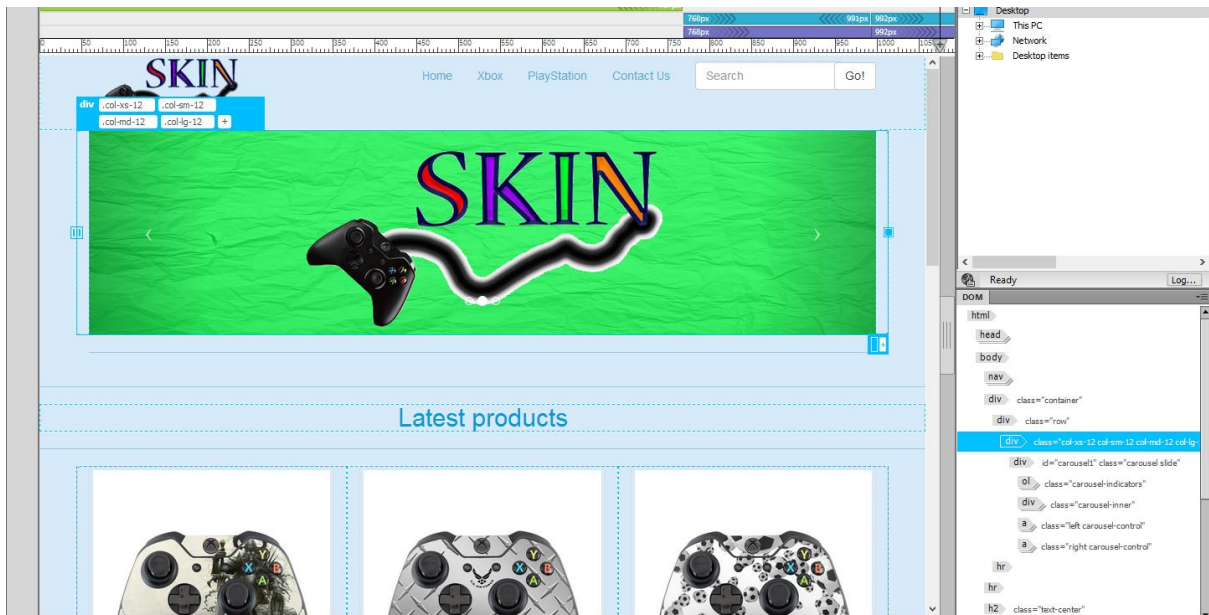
768px 991px 992px
768px 992px

0 50 100 150 200 250 300 350 400 450 500 550 600 650 700 750 800 850 900 950 1000 1050

SKIN

Home Xbox PlayStation Contact Us Search Go!

div .col-xs-12 .col-sm-12 .col-md-12 .col-lg-12 +

SKIN

Latest products

Desktop
This PC
Network
Desktop items

Ready Log...

DOM
html
head
body
nav
div class="container"
div class="row"
div class="col-xs-12 col-sm-12 col-md-12 col-lg-
div id="carousel1" class="carousel slide"
ol class="carousel-indicators"
div class="carousel-inner"
a class="left carousel-control"
a class="right carousel-control"
hr
hr
h2 class="text-center"